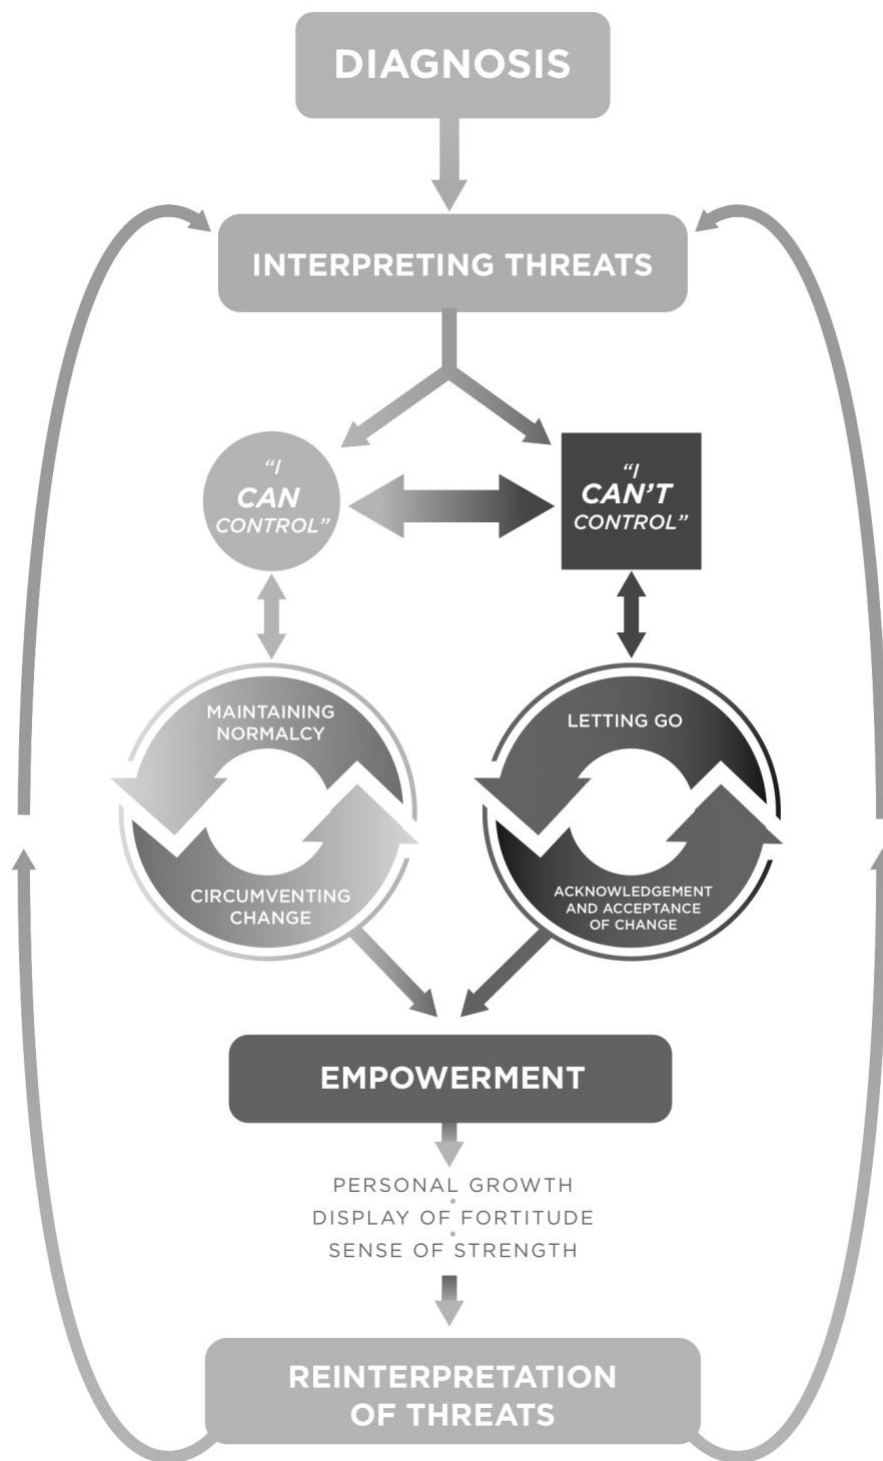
DIAGNOSIS

INTERPRETING THREATS

"I CAN CONTROL"

"I CAN'T CONTROL"

MAINTAINING NORMALCY

CIRCUMVENTING CHANGE

LETTING GO

ACKNOWLEDGEMENT AND ACCEPTANCE OF CHANGE

EMPOWERMENT

PERSONAL GROWTH
DISPLAY OF FORTITUDE
SENSE OF STRENGTH

REINTERPRETATION OF THREATS